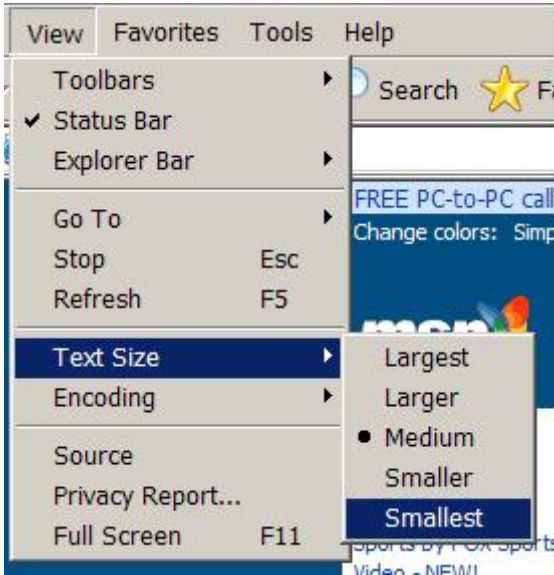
View Favorites Tools Help

Toolbars
✔ Status Bar
Explorer Bar

Go To
Stop Esc
Refresh F5

Text Size
Encoding

Source
Privacy Report...
Full Screen F11

Largest
Larger
• Medium
Smaller
Smallest

Search F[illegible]

FREE PC-to-PC cal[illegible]
Change colors: Simp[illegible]

msn

Sports by FOX Sports
Video - NEW!